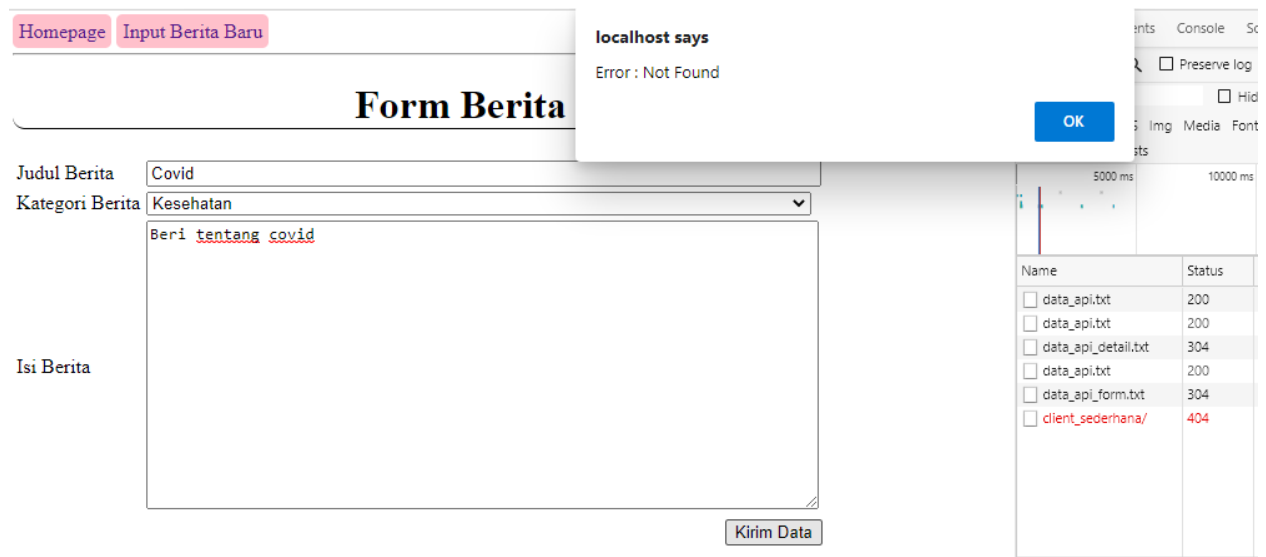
Homepage Input Berita Baru

Form Berita

localhost says

Error : Not Found

OK

ents Console So

Preserve log

Hid

S Img Media Font

sts

5000 ms 10000 ms

Judul Berita Covid

Kategori Berita Kesehatan

Beri tentang covid

Isi Berita

Kirim Data

| Name | Status |
|---|---|
| data_api.txt | 200 |
| data_api.txt | 200 |
| data_api_detail.txt | 304 |
| data_api.txt | 200 |
| data_api_form.txt | 304 |
| client_sederhana/ | 404 |